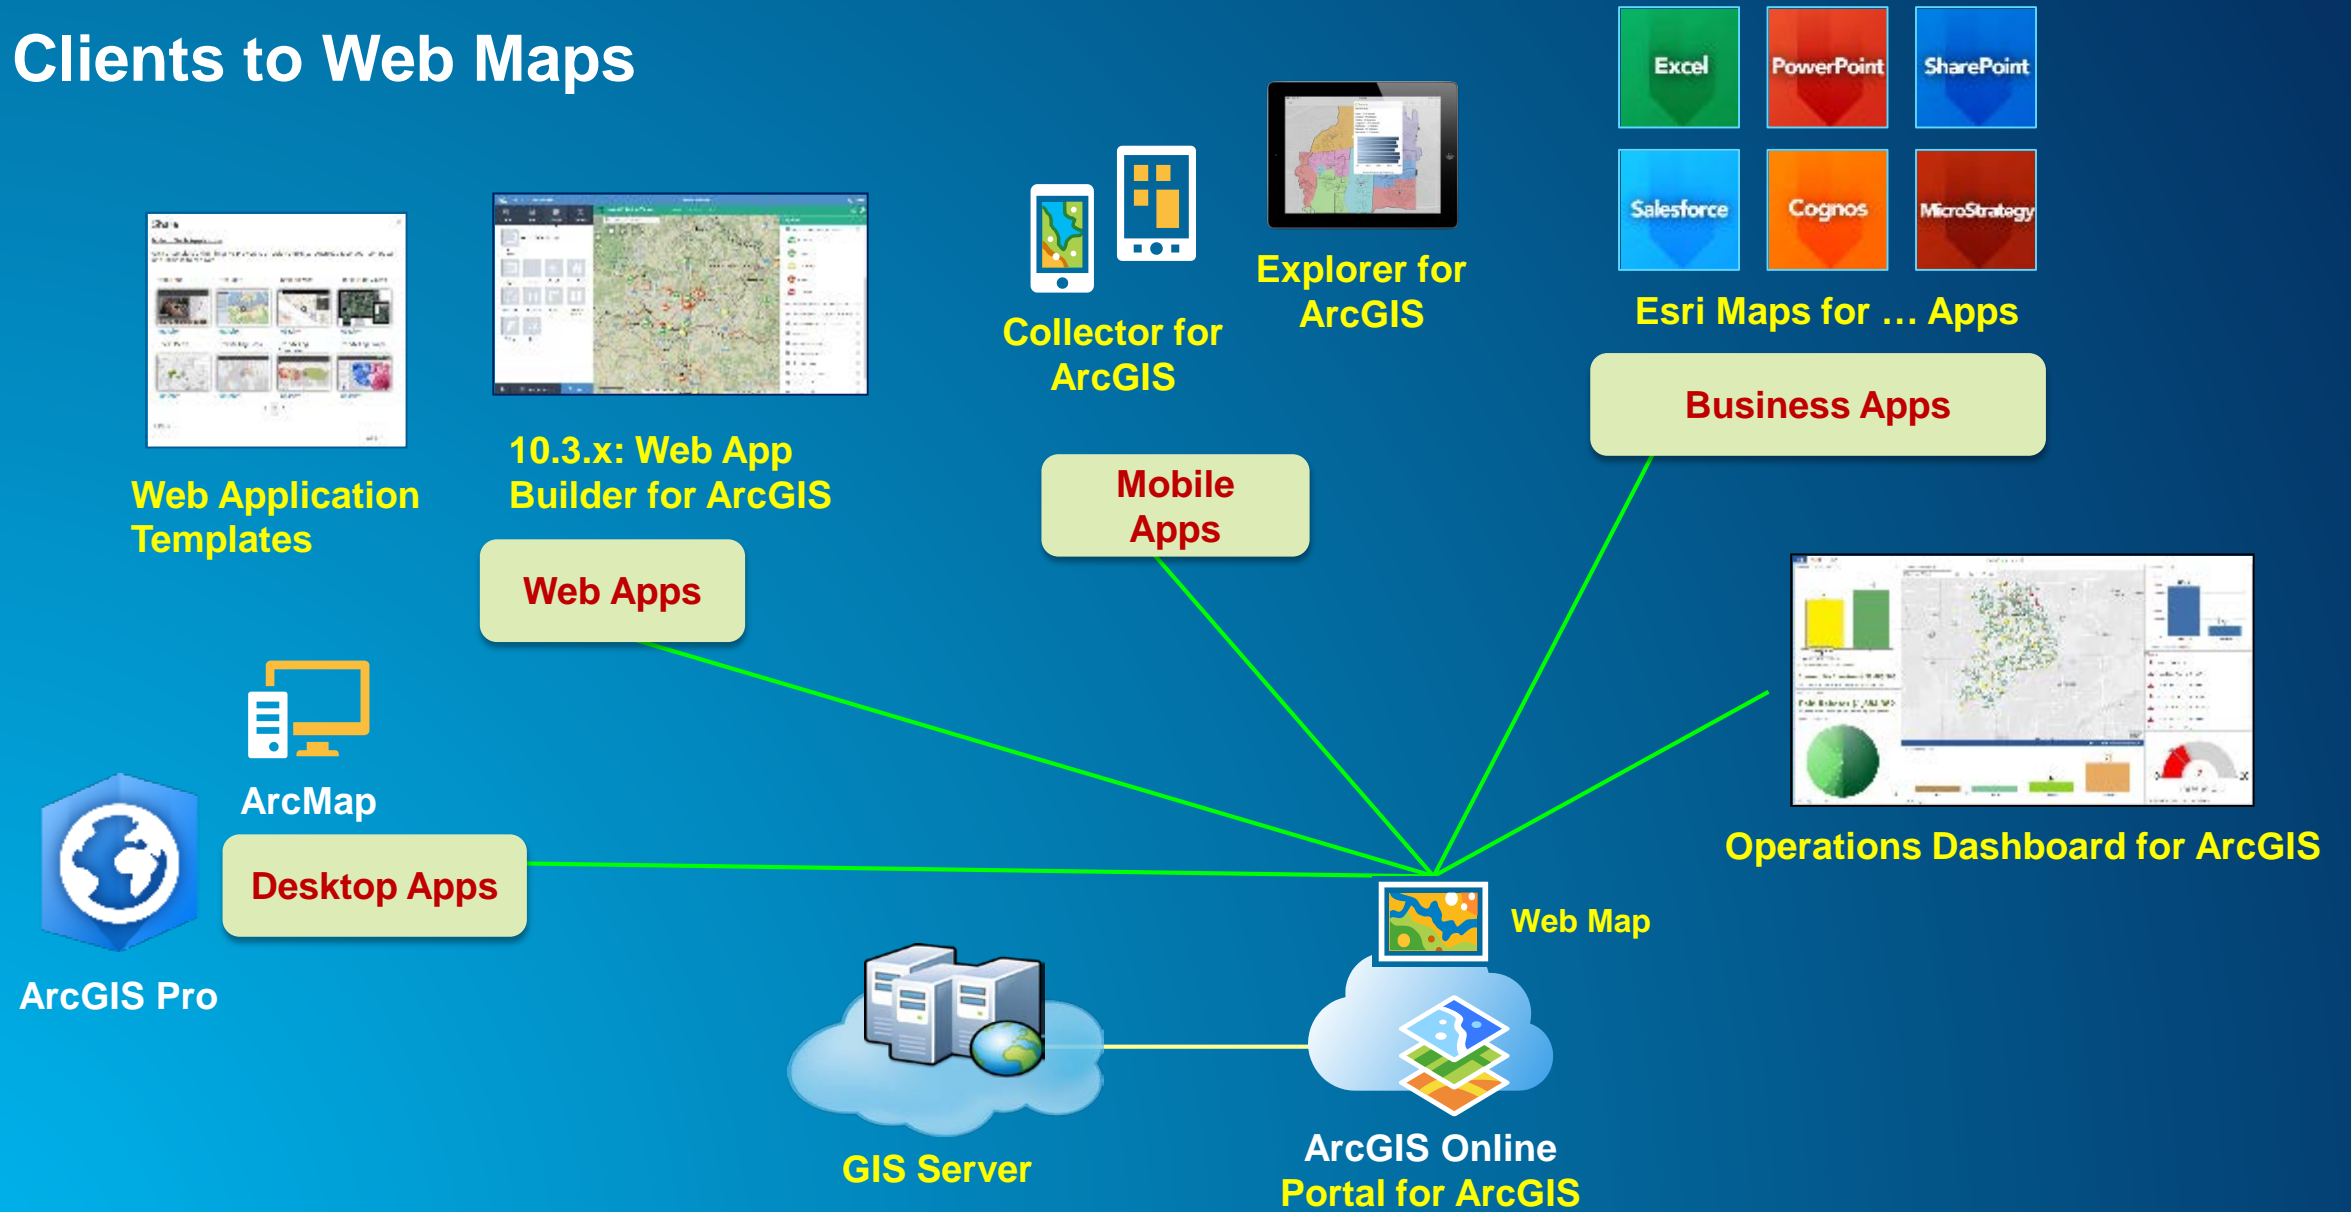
Clients to Web Maps

Web Application Templates

10.3.x: Web App Builder for ArcGIS

Web Apps

Collector for ArcGIS

Explorer for ArcGIS

Mobile Apps

Excel
PowerPoint
SharePoint
Salesforce
Cognos
MicroStrategy

Esri Maps for … Apps

Business Apps

ArcMap

Desktop Apps

ArcGIS Pro

Operations Dashboard for ArcGIS

Web Map

GIS Server

ArcGIS Online
Portal for ArcGIS